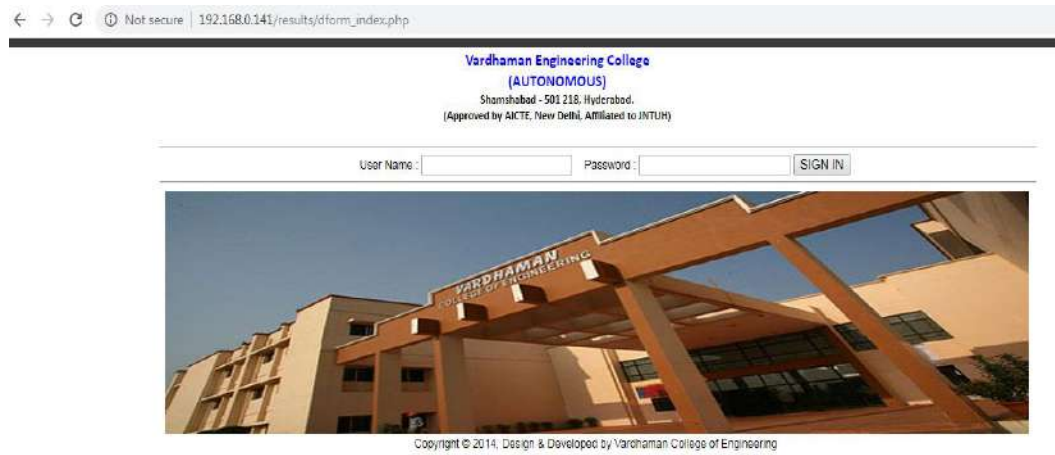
Not secure | 192.168.0.141/results/dform_index.php

Vardhaman Engineering College
(AUTONOMOUS)
Shamshabad - 501 218, Hyderabad.
(Approved by AICTE, New Delhi, Affiliated to JNTUH)

User Name : Password : SIGN IN

VARDHAMAN COLLEGE OF ENGINEERING

Copyright © 2014, Design & Developed by Vardhaman College of Engineering